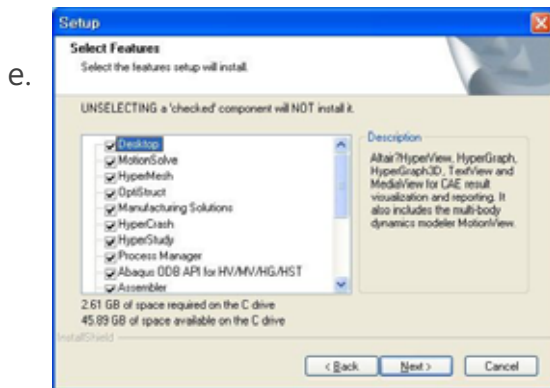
e.

Setup

Select Features
Select the features setup will install.

UNSELECTING a 'checked' component will NOT install it.

Desktop
MotionSolve
HyperMesh
OptiStruct
Manufacturing Solutions
HyperCrash
HyperStudy
Process Manager
Abaqus ODB API for HV/MV/HG/HST
Assembler

Description
Altair?HyperView, HyperGraph, HyperGraph3D, TextView and MediaView for CAE result visualization and reporting. It also includes the multi-body dynamics modeler MotionView.

2.61 GB of space required on the C drive
45.89 GB of space available on the C drive

InstallShield

< Back   Next >   Cancel